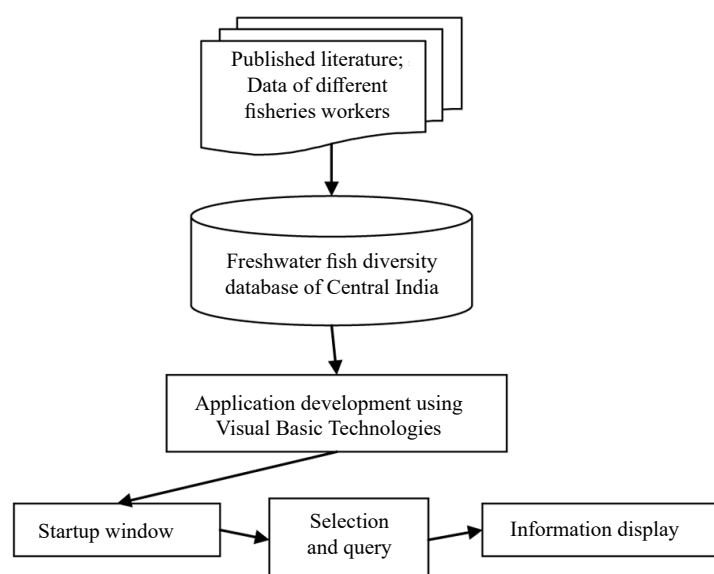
Published literature; Data of different fisheries workers

Freshwater fish diversity database of Central India

Application development using Visual Basic Technologies

Startup window

Selection and query

Information display